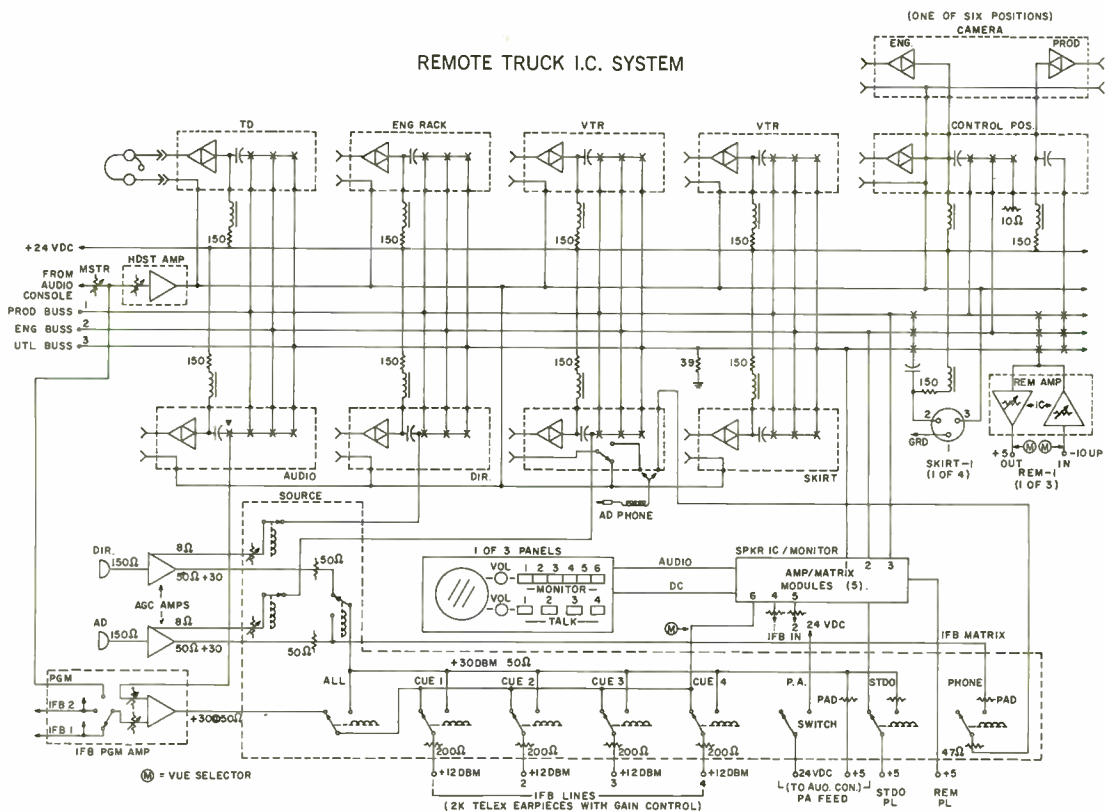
REMOTE TRUCK I.C. SYSTEM

(ONE OF SIX POSITIONS)
CAMERA
ENG.
PROD

TD
ENG RACK
VTR
VTR
CONTROL POS.

150
150
150
150
10Ω
150

+24 VDC
FROM AUDIO CONSOLE
MSTR
HDST AMP
PROD BUSS 1
ENG BUSS 2
UTL BUSS 3

150
150
150
39
150
150

REM AMP
GRD
2
3
1
SKIRT-1
(1 OF 4)
+5
OUT
IN
-10UP
REM-1
(1 OF 3)

AUDIO
DIR.
SKIRT

AD PHONE

SOURCE

DIR. 150Ω
8Ω
50Ω +30
50Ω
AGC AMPS
AD 150Ω
8Ω
50Ω +30
50Ω

1 OF 3 PANELS
VOL
1 2 3 4 5 6
MONITOR
VOL
1 2 3 4
TALK
AUDIO
DC
SPKR IC / MONITOR
AMP/MATRIX
MODULES (5).
2 3
6 4 5
IFB IN
24 VDC
IFB MATRIX

PGM
IFB 2
IFB 1
IFB PGM AMP
+30 50Ω
ALL
+30DBM 50Ω
CUE 1
CUE 2
CUE 3
CUE 4
P.A.
PAD
STDO
PHONE
PAD
SWITCH
200Ω
200Ω
200Ω
200Ω
47Ω

Ⓜ = VUE SELECTOR

+12DBM 1
+12DBM 2
+12DBM 3
+12DBM 4
IFB LINES
(2K TELEX EARPIECES WITH GAIN CONTROL)
24VDC
+5
(TO AUD. CON.)
PA FEED
+5
STDO
PL
+5
REM
PL